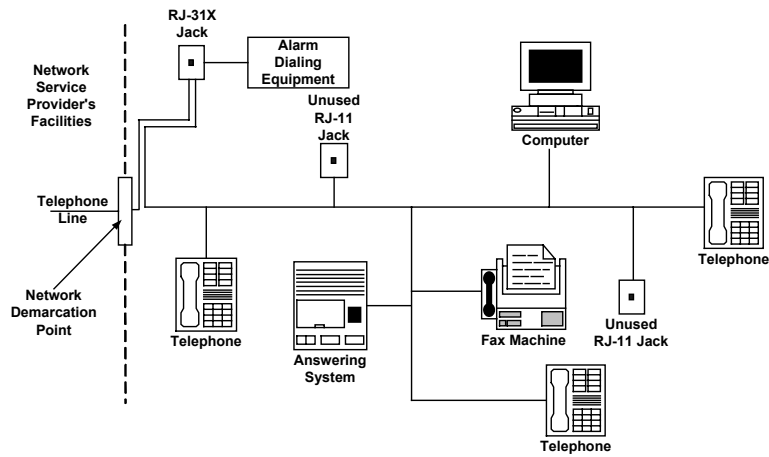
RJ-31X Jack

Alarm Dialing Equipment

Network Service Provider's Facilities

Unused RJ-11 Jack

Computer

Telephone Line

Telephone

Network Demarcation Point

Telephone

Answering System

Fax Machine

Unused RJ-11 Jack

Telephone